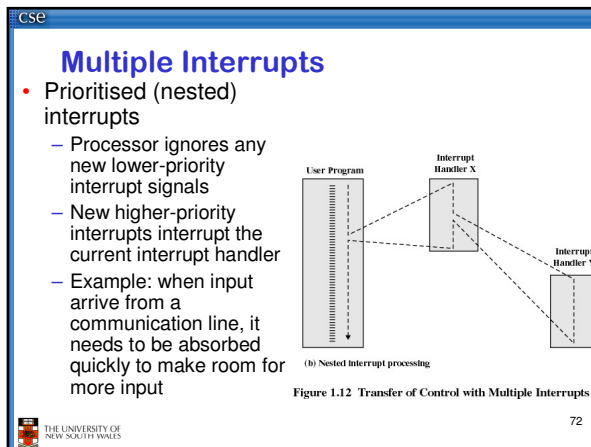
cse

Multiple Interrupts

- Prioritised (nested) interrupts
  - Processor ignores any new lower-priority interrupt signals
  - New higher-priority interrupts interrupt the current interrupt handler
  - Example: when input arrive from a communication line, it needs to be absorbed quickly to make room for more input

User Program

Interrupt Handler X

Interrupt Handler Y

(b) Nested interrupt processing

Figure 1.12 Transfer of Control with Multiple Interrupts

THE UNIVERSITY OF NEW SOUTH WALES

72